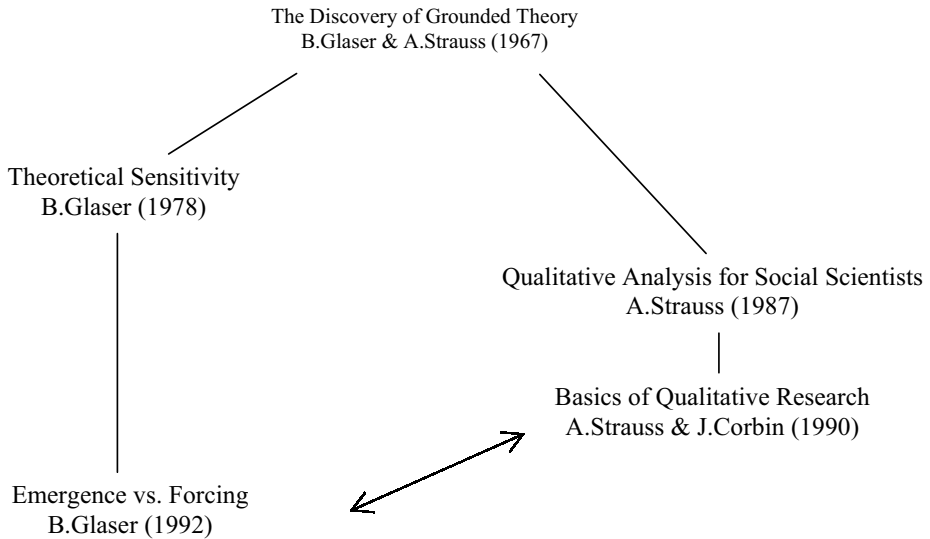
The Discovery of Grounded Theory
B.Glaser & A.Strauss (1967)

Theoretical Sensitivity
B.Glaser (1978)

Qualitative Analysis for Social Scientists
A.Strauss (1987)

Basics of Qualitative Research
A.Strauss & J.Corbin (1990)

Emergence vs. Forcing
B.Glaser (1992)